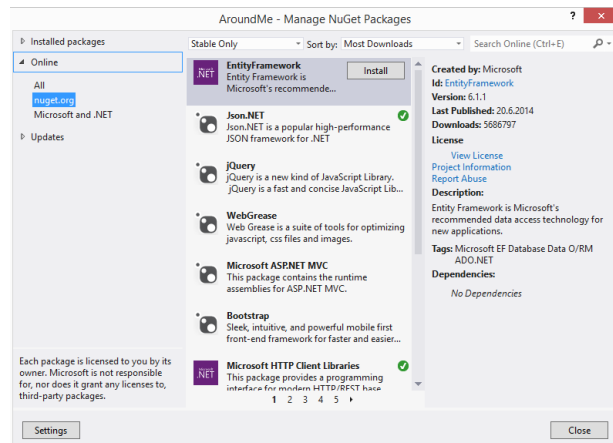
AroundMe - Manage NuGet Packages
?
✕

▷ Installed packages
◢ Online
All
nuget.org
Microsoft and .NET
▷ Updates

Each package is licensed to you by its owner. Microsoft is not responsible for, nor does it grant any licenses to, third-party packages.

Stable Only
Sort by: Most Downloads
Search Online (Ctrl+E)

.NET
EntityFramework
Entity Framework is Microsoft's recommende...
Install

Json.NET
Json.NET is a popular high-performance JSON framework for .NET

jQuery
jQuery is a new kind of JavaScript Library. jQuery is a fast and concise JavaScript Lib...

WebGrease
Web Grease is a suite of tools for optimizing javascript, css files and images.

Microsoft ASP.NET MVC
This package contains the runtime assemblies for ASP.NET MVC.

Bootstrap
Sleek, intuitive, and powerful mobile first front-end framework for faster and easier...

.NET
Microsoft HTTP Client Libraries
This package provides a programming interface for modern HTTP/REST base...

1 2 3 4 5 ▸

Created by: Microsoft
Id: EntityFramework
Version: 6.1.1
Last Published: 20.6.2014
Downloads: 5686797
License
View License
Project Information
Report Abuse
Description:
Entity Framework is Microsoft's recommended data access technology for new applications.
Tags: Microsoft EF Database Data O/RM ADO.NET
Dependencies:
No Dependencies

Settings
Close